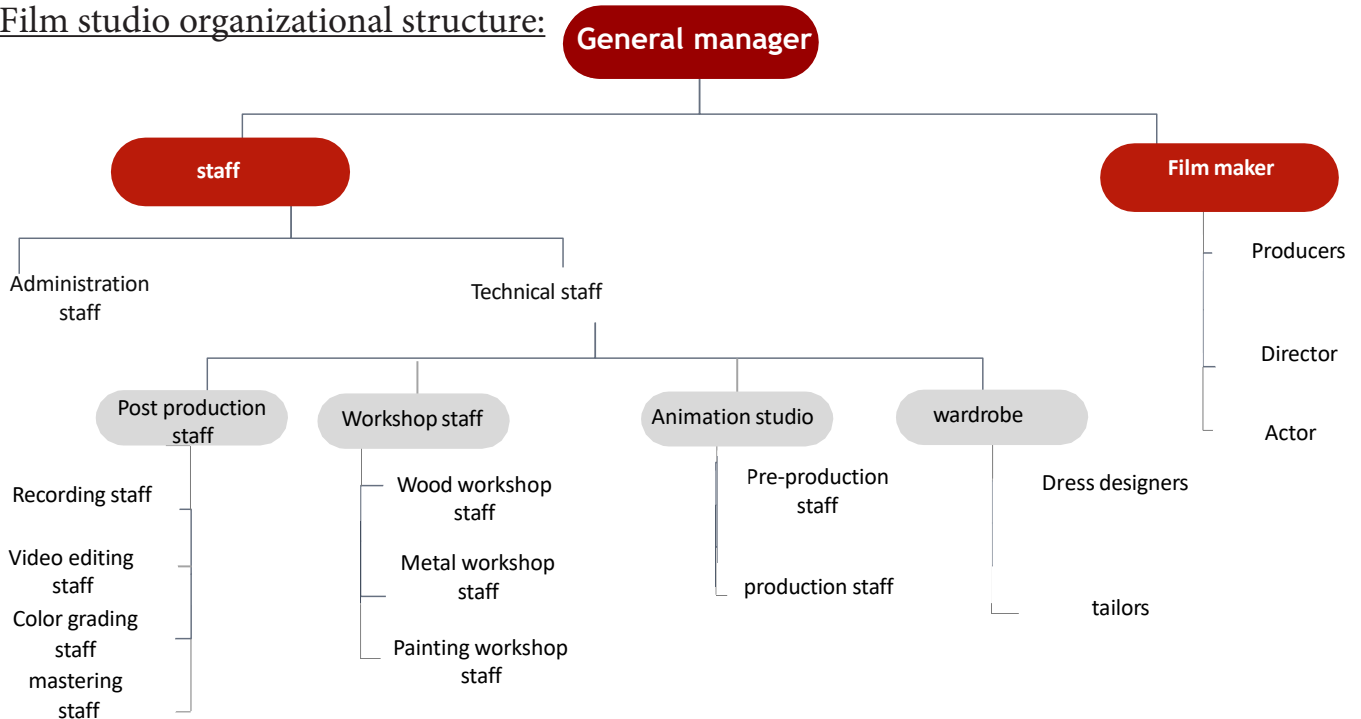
Film studio organizational structure:

General manager

staff

Film maker

Producers

Director

Actor

Administration staff

Technical staff

Post production staff

Workshop staff

Animation studio

wardrobe

Recording staff

Video editing staff

Color grading staff

mastering staff

Wood workshop staff

Metal workshop staff

Painting workshop staff

Pre-production staff

production staff

Dress designers

tailors